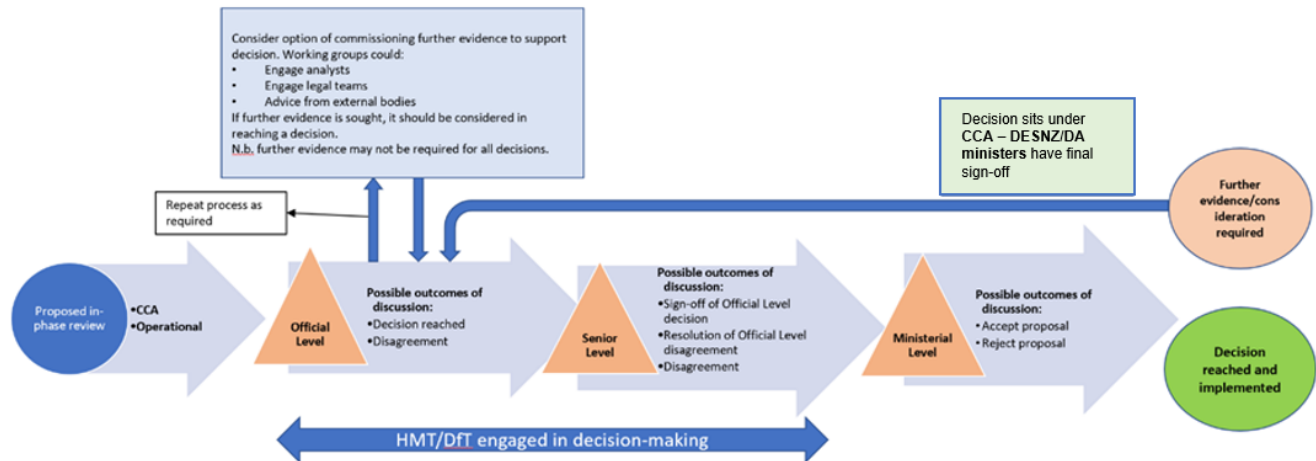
Consider option of commissioning further evidence to support decision. Working groups could:
• Engage analysts
• Engage legal teams
• Advice from external bodies
If further evidence is sought, it should be considered in reaching a decision.
N.b. further evidence may not be required for all decisions.

Decision sits under **CCA – DESNZ/DA ministers** have final sign-off

Repeat process as required

Further evidence/consideration required

Proposed in-phase review

•CCA
•Operational

Official Level

Possible outcomes of discussion:
•Decision reached
•Disagreement

Senior Level

Possible outcomes of discussion:
•Sign-off of Official Level decision
•Resolution of Official Level disagreement
•Disagreement

Ministerial Level

Possible outcomes of discussion:
• Accept proposal
• Reject proposal

Decision reached and implemented

HMT/DfT engaged in decision-making